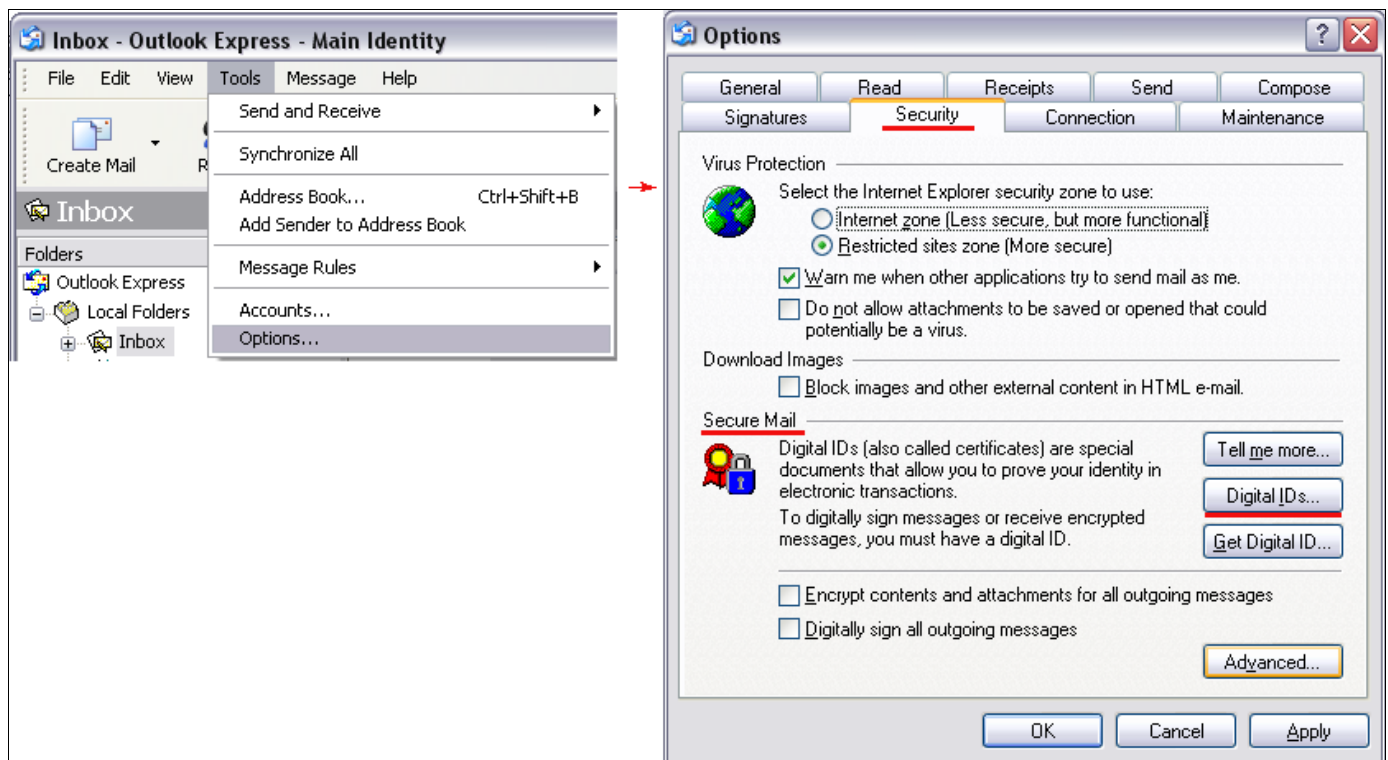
Inbox - Outlook Express - Main Identity

File Edit View Tools Message Help

Send and Receive
Synchronize All
Address Book... Ctrl+Shift+B
Add Sender to Address Book
Message Rules
Accounts...
Options...

Create Mail R

Inbox

Folders
Outlook Express
Local Folders
Inbox

Options

General Read Receipts Send Compose
Signatures Security Connection Maintenance

Virus Protection
Select the Internet Explorer security zone to use:
Internet zone (Less secure, but more functional)
Restricted sites zone (More secure)
Warn me when other applications try to send mail as me.
Do not allow attachments to be saved or opened that could potentially be a virus.

Download Images
Block images and other external content in HTML e-mail.

Secure Mail
Digital IDs (also called certificates) are special documents that allow you to prove your identity in electronic transactions.
Tell me more...
Digital IDs...
To digitally sign messages or receive encrypted messages, you must have a digital ID.
Get Digital ID...
Encrypt contents and attachments for all outgoing messages
Digitally sign all outgoing messages
Advanced...

OK Cancel Apply